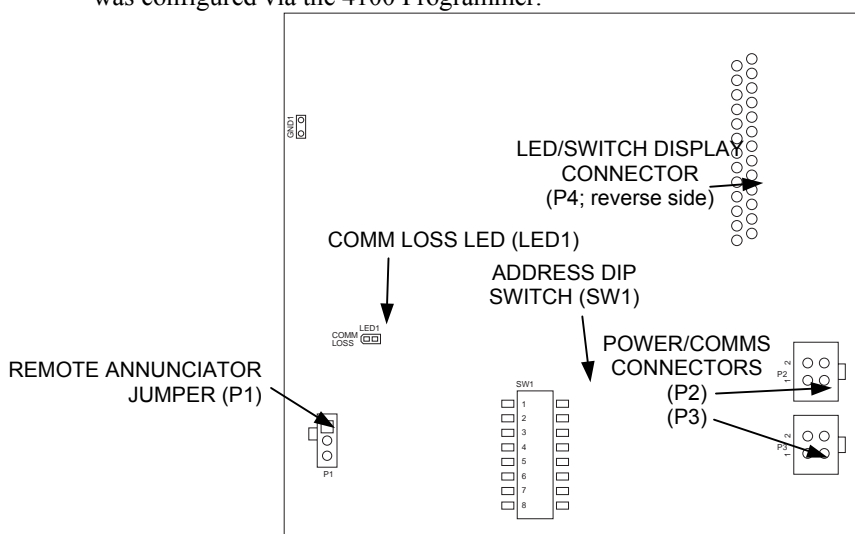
was configured via the 4100 Programmer.

GND1

LED/SWITCH DISPLAY CONNECTOR (P4; reverse side)

COMM LOSS LED (LED1)

ADDRESS DIP SWITCH (SW1)

LED1
COMM LOSS

POWER/COMMS CONNECTORS

REMOTE ANNUNCIATOR JUMPER (P1)

SW1
1
2
3
4
5
6
7
8

P1

(P2)
(P3)

P2
1 2

P3
1 2